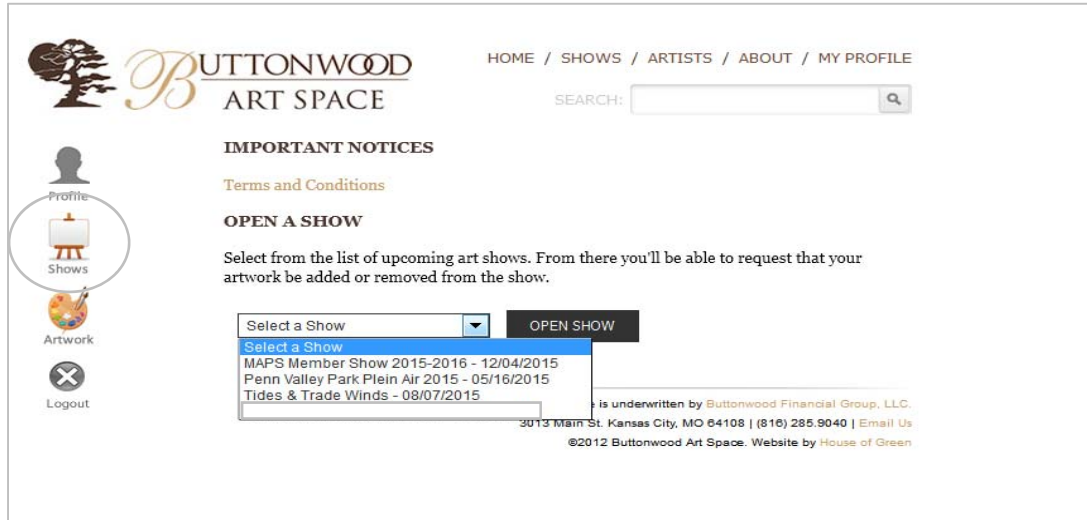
BUTTONWOOD
ART SPACE

HOME / SHOWS / ARTISTS / ABOUT / MY PROFILE

SEARCH:

Profile

Shows

Artwork

Logout

IMPORTANT NOTICES

Terms and Conditions

OPEN A SHOW

Select from the list of upcoming art shows. From there you'll be able to request that your artwork be added or removed from the show.

Select a Show

OPEN SHOW

Select a Show
MAPS Member Show 2015-2016 - 12/04/2015
Penn Valley Park Plein Air 2015 - 05/16/2015
Tides & Trade Winds - 08/07/2015

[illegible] is underwritten by Buttonwood Financial Group, LLC.
3013 Main St. Kansas City, MO 64108 | (816) 285.9040 | Email Us
©2012 Buttonwood Art Space. Website by House of Green